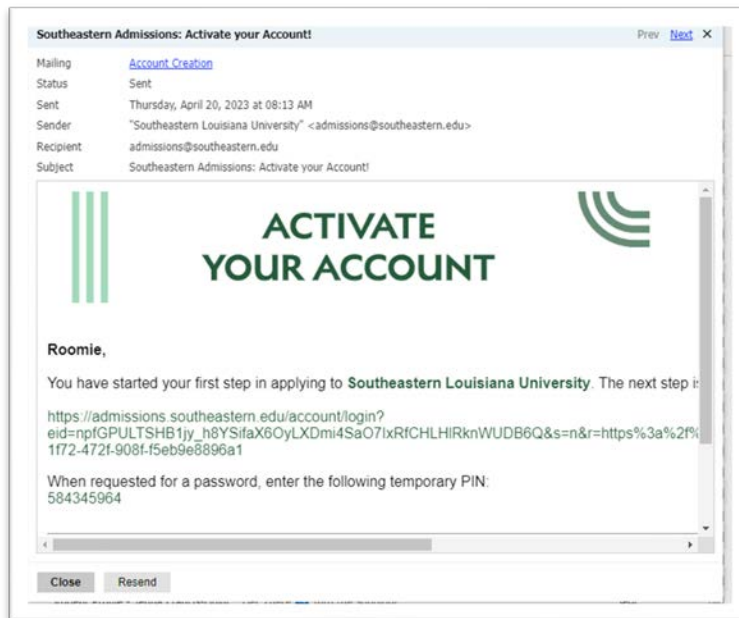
Southeastern Admissions: Activate your Account!

Prev Next ✕

| | |
|---|---|
| Mailing | Account Creation |
| Status | Sent |
| Sent | Thursday, April 20, 2023 at 08:13 AM |
| Sender | "Southeastern Louisiana University" <admissions@southeastern.edu> |
| Recipient | admissions@southeastern.edu |
| Subject | Southeastern Admissions: Activate your Account! |

ACTIVATE YOUR ACCOUNT

Roomie,

You have started your first step in applying to Southeastern Louisiana University. The next step i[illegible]

https://admissions.southeastern.edu/account/login?eid=npfGPULTSHB1jy_h8YSifaX6OyLXDmi4SaO7IxRfCHLHlRknWUDB6Q&s=n&r=https%3a%2f%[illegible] 1f72-472f-908f-f5eb9e8896a1

When requested for a password, enter the following temporary PIN:
584345964

Close Resend